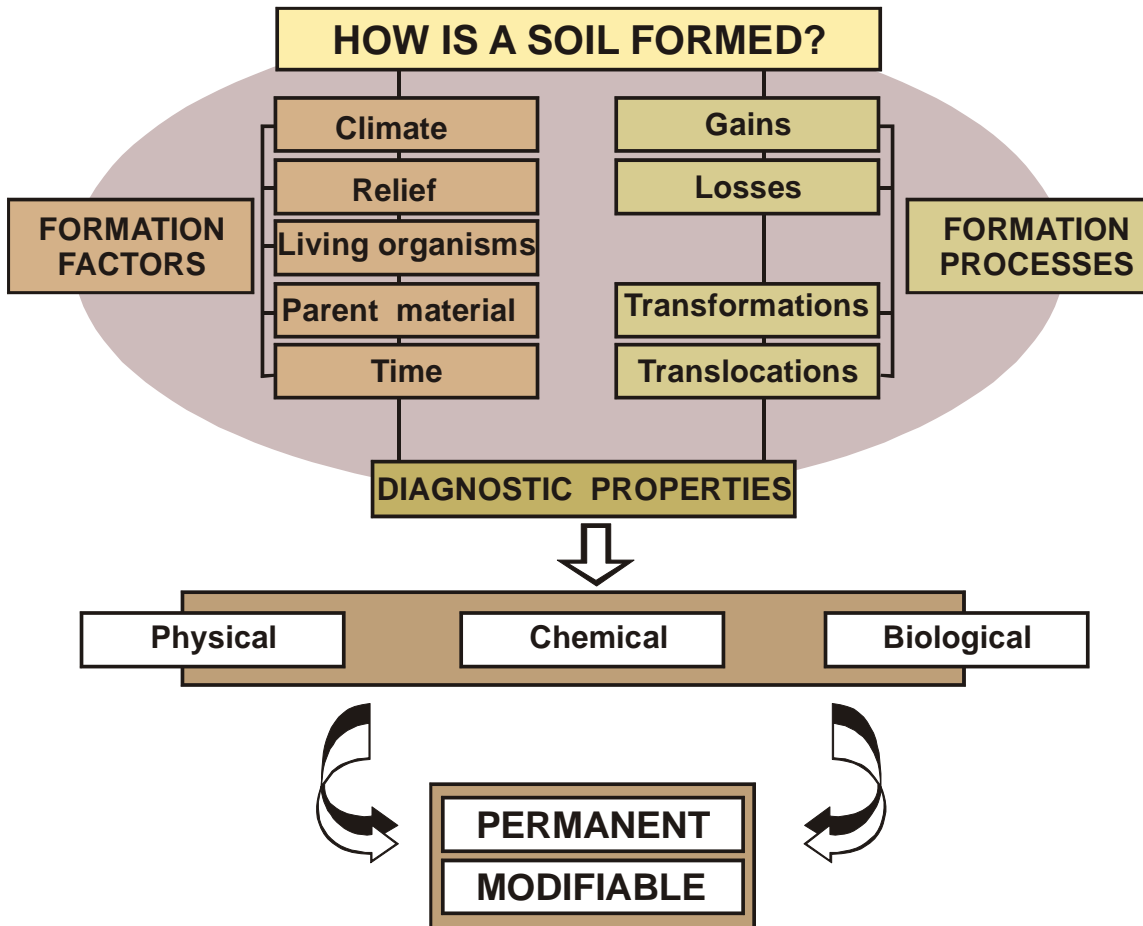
HOW IS A SOIL FORMED?

FORMATION FACTORS

Climate

Relief

Living organisms

Parent material

Time

Gains

Losses

Transformations

Translocations

FORMATION PROCESSES

DIAGNOSTIC PROPERTIES

Physical

Chemical

Biological

PERMANENT

MODIFIABLE